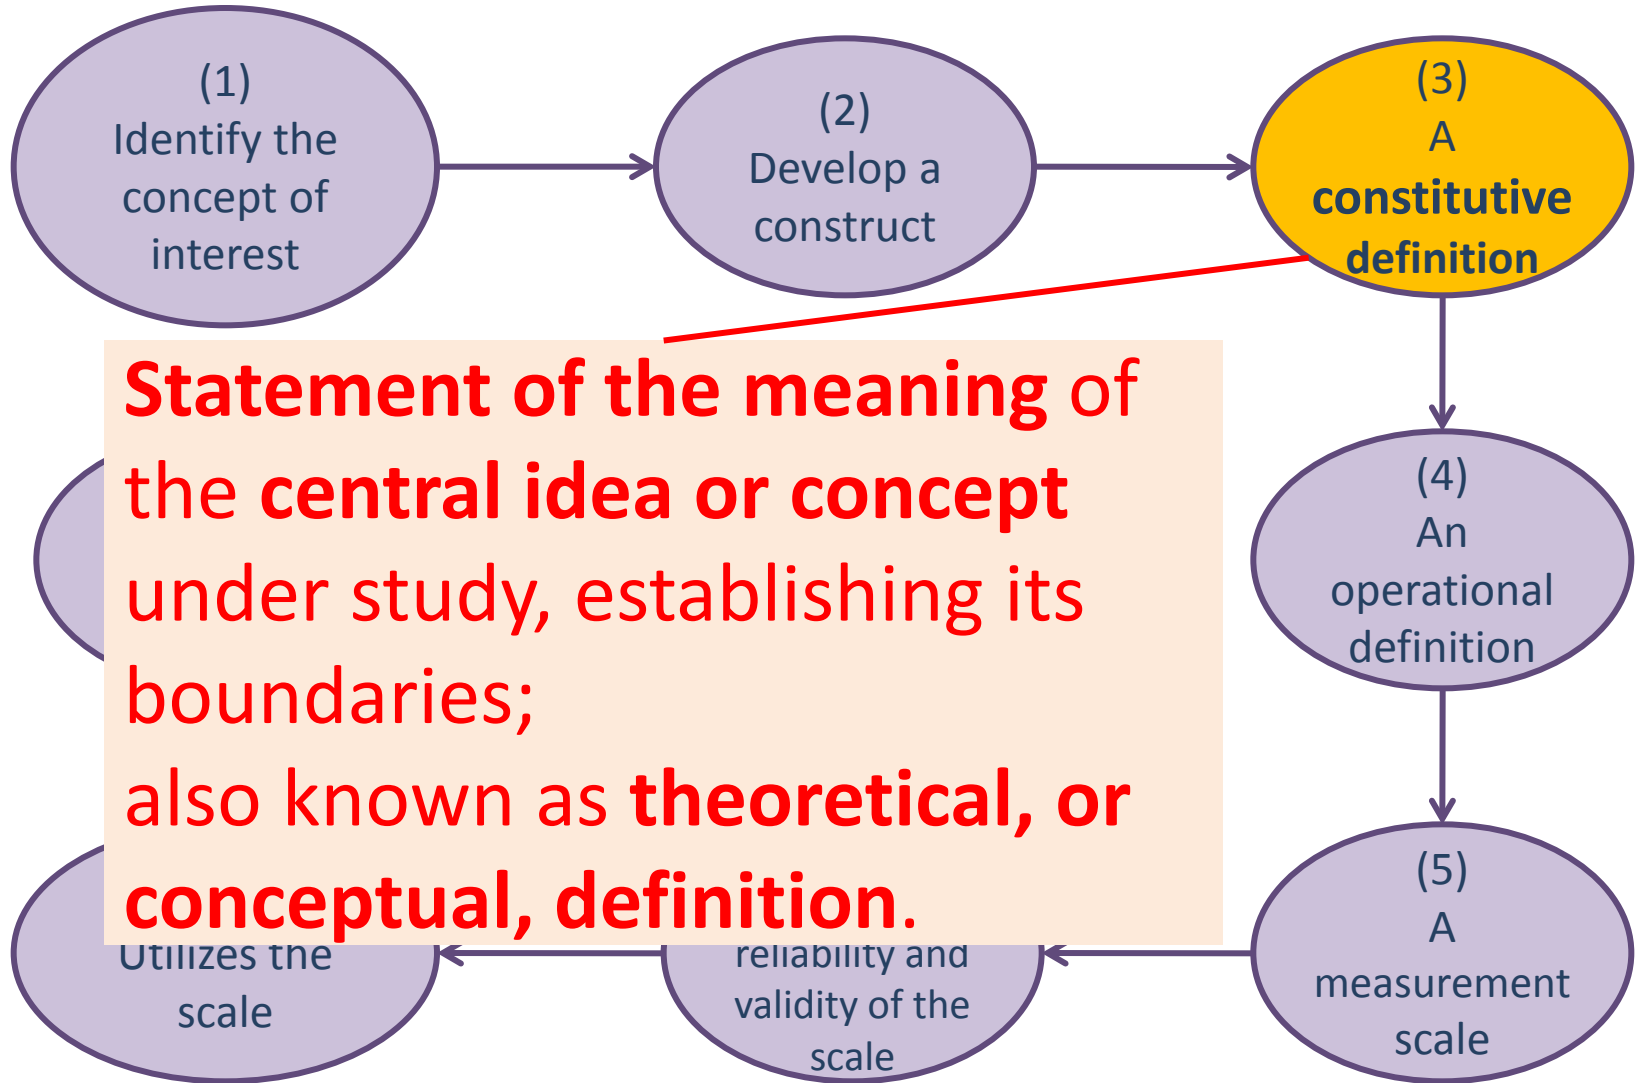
(1)
Identify the concept of interest

(2)
Develop a construct

(3)
A
constitutive definition

Statement of the meaning of the central idea or concept under study, establishing its boundaries;
also known as theoretical, or conceptual, definition.

(4)
An operational definition

(5)
A measurement scale

reliability and validity of the scale

Utilizes the scale